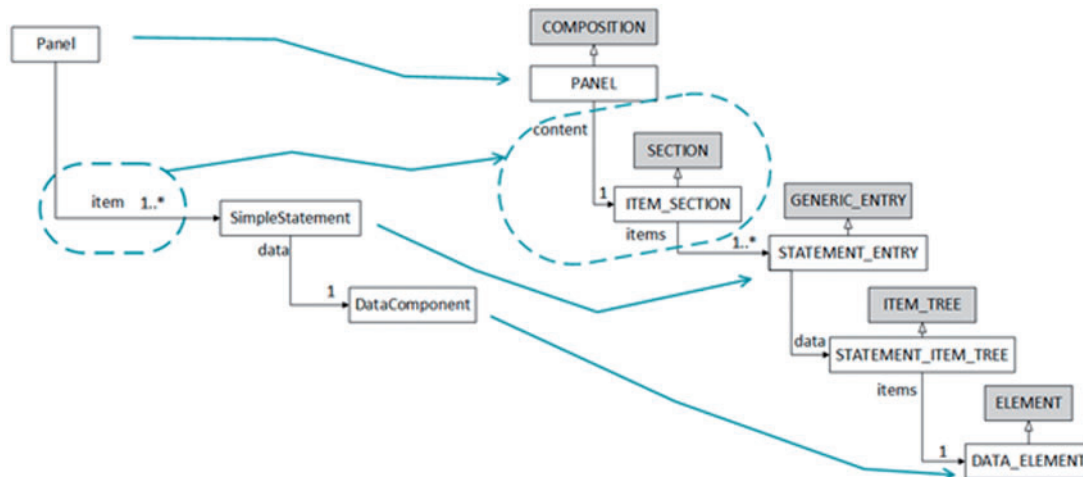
Panel

item 1..*

SimpleStatement

data

1

DataComponent

COMPOSITION

PANEL

content

SECTION

1

ITEM_SECTION

items

1..*

GENERIC_ENTRY

STATEMENT_ENTRY

ITEM_TREE

data

STATEMENT_ITEM_TREE

items

ELEMENT

1

DATA_ELEMENT